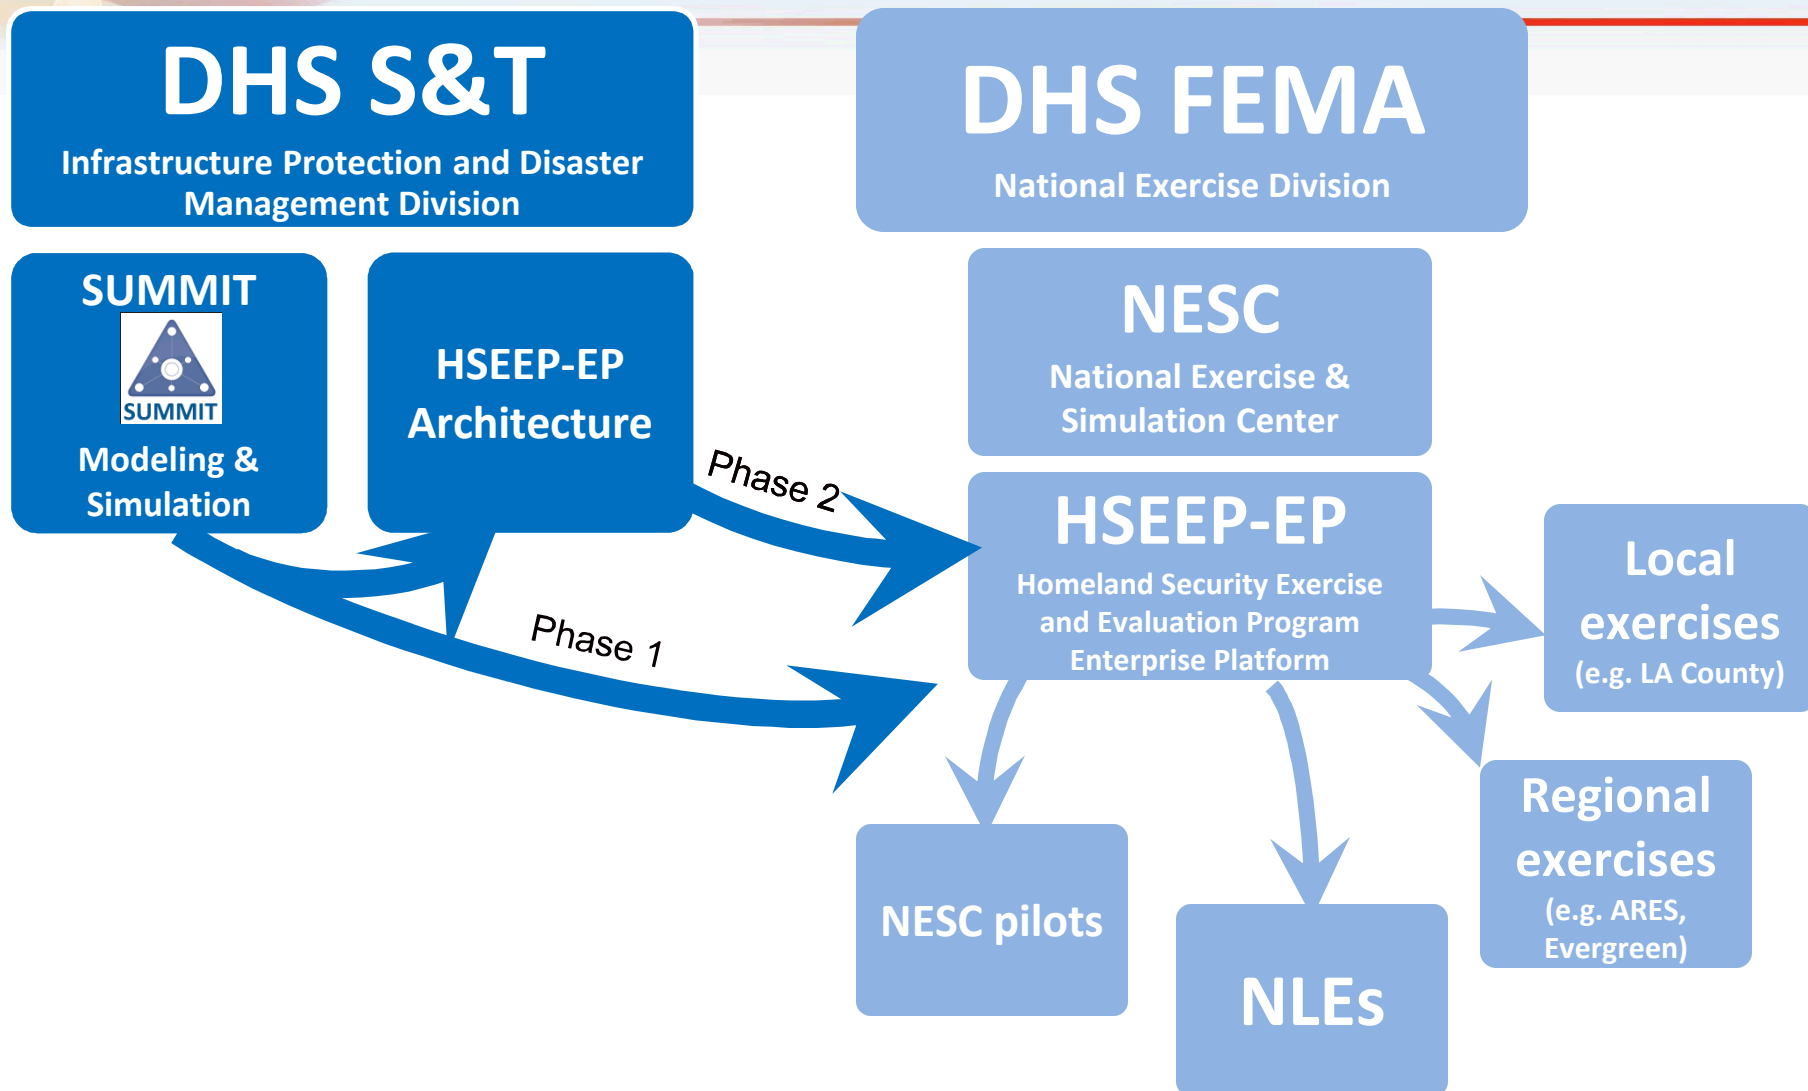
DHS S&T
Infrastructure Protection and Disaster Management Division

DHS FEMA
National Exercise Division

SUMMIT
SUMMIT
Modeling & Simulation

HSEEP-EP Architecture

NESC
National Exercise & Simulation Center

Phase 2

Phase 1

HSEEP-EP
Homeland Security Exercise and Evaluation Program Enterprise Platform

Local exercises
(e.g. LA County)

Regional exercises
(e.g. ARES, Evergreen)

NESC pilots

NLEs